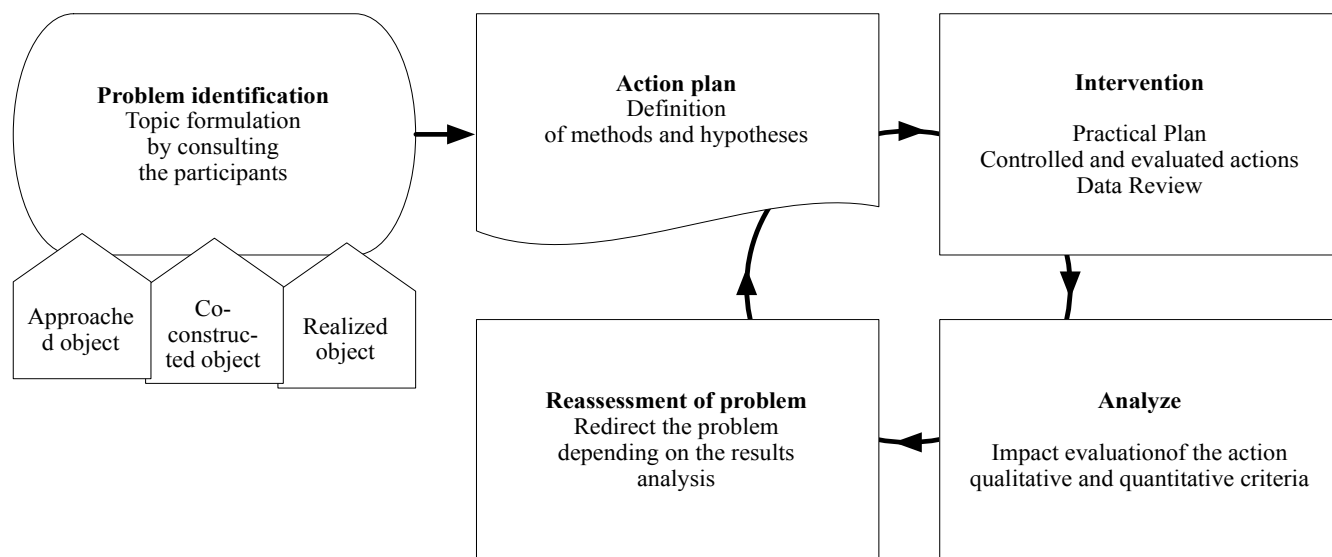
**Problem identification**
Topic formulation by consulting the participants

Approached object

Co-constructed object

Realized object

**Action plan**
Definition of methods and hypotheses

**Intervention**

Practical Plan
Controlled and evaluated actions
Data Review

**Reassessment of problem**
Redirect the problem depending on the results analysis

**Analyze**

Impact evaluationof the action qualitative and quantitative criteria